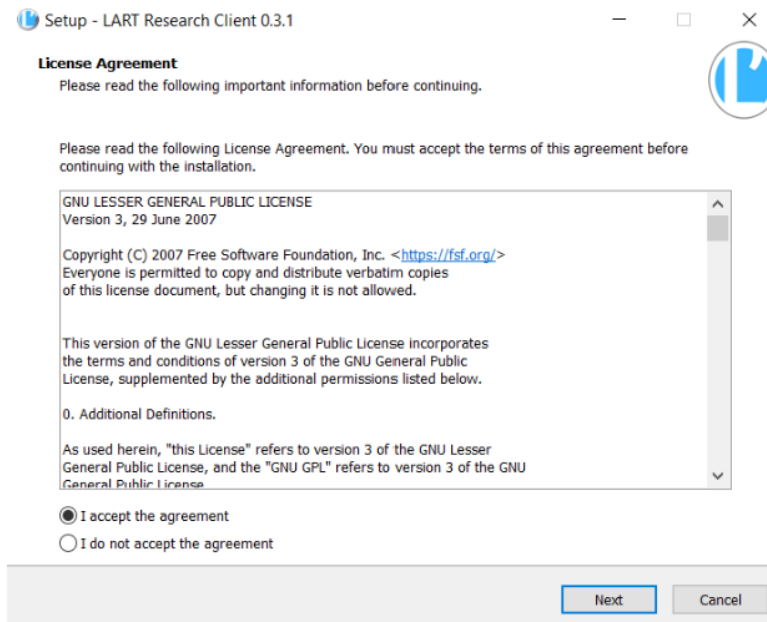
Setup - LART Research Client 0.3.1

License Agreement
Please read the following important information before continuing.

Please read the following License Agreement. You must accept the terms of this agreement before continuing with the installation.

GNU LESSER GENERAL PUBLIC LICENSE
Version 3, 29 June 2007

Copyright (C) 2007 Free Software Foundation, Inc. <https://fsf.org/>
Everyone is permitted to copy and distribute verbatim copies
of this license document, but changing it is not allowed.

This version of the GNU Lesser General Public License incorporates the terms and conditions of version 3 of the GNU General Public License, supplemented by the additional permissions listed below.

0. Additional Definitions.

As used herein, "this License" refers to version 3 of the GNU Lesser General Public License, and the "GNU GPL" refers to version 3 of the GNU General Public License.

I accept the agreement
I do not accept the agreement

Next
Cancel